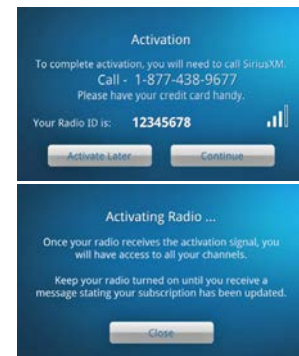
Activation

To complete activation, you will need to call SiriusXM.
Call - 1-877-438-9677
Please have your credit card handy.

Your Radio ID is: 12345678

Activate Later

Continue

Activating Radio ...

Once your radio receives the activation signal, you will have access to all your channels.

Keep your radio turned on until you receive a message stating your subscription has been updated.

Close